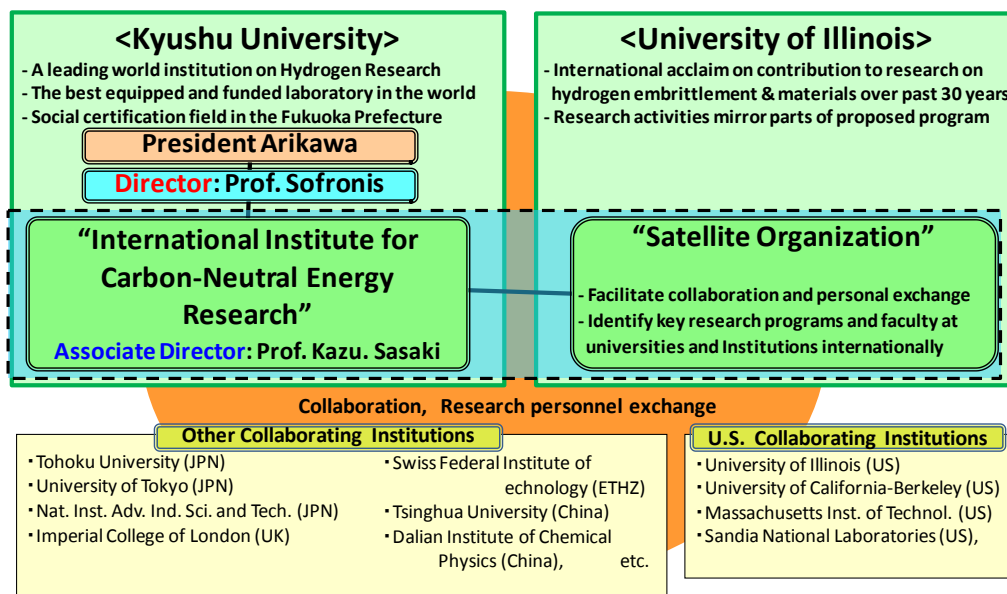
<Kyushu University>
- A leading world institution on Hydrogen Research
- The best equipped and funded laboratory in the world
- Social certification field in the Fukuoka Prefecture

President Arikawa

Director: Prof. Sofronis

<University of Illinois>
- International acclaim on contribution to research on hydrogen embrittlement & materials over past 30 years
- Research activities mirror parts of proposed program

"International Institute for Carbon-Neutral Energy Research"
Associate Director: Prof. Kazu. Sasaki

"Satellite Organization"
- Facilitate collaboration and personal exchange
- Identify key research programs and faculty at universities and Institutions internationally

Collaboration, Research personnel exchange

Other Collaborating Institutions
・Tohoku University (JPN)
・University of Tokyo (JPN)
・Nat. Inst. Adv. Ind. Sci. and Tech. (JPN)
・Imperial College of London (UK)
・Swiss Federal Institute of echnology (ETHZ)
・Tsinghua University (China)
・Dalian Institute of Chemical Physics (China), etc.

U.S. Collaborating Institutions
・University of Illinois (US)
・University of California-Berkeley (US)
・Massachusetts Inst. of Technol. (US)
・Sandia National Laboratories (US),